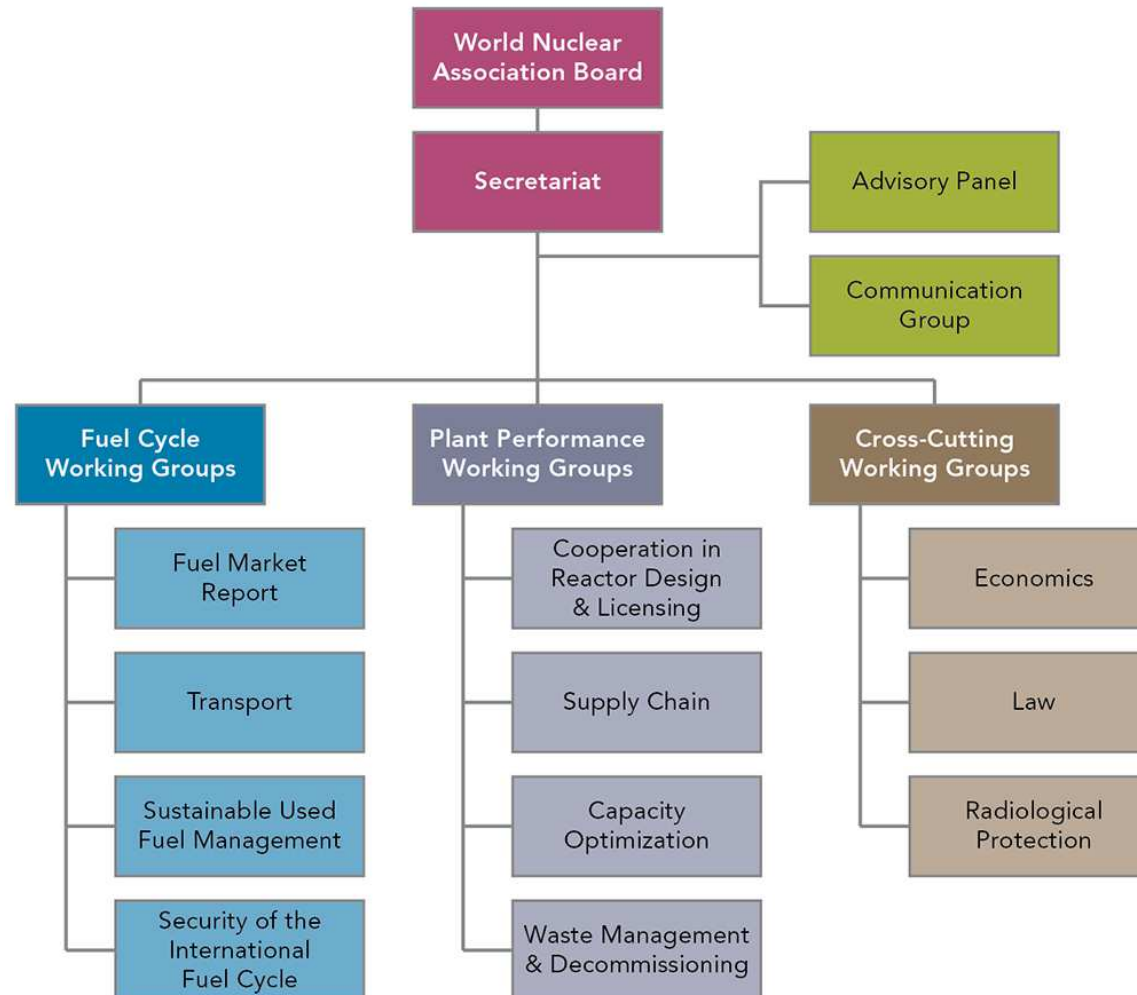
World Nuclear Association Board

Secretariat

Advisory Panel

Communication Group

Fuel Cycle Working Groups

Fuel Market Report

Transport

Sustainable Used Fuel Management

Security of the International Fuel Cycle

Plant Performance Working Groups

Cooperation in Reactor Design & Licensing

Supply Chain

Capacity Optimization

Waste Management & Decommissioning

Cross-Cutting Working Groups

Economics

Law

Radiological Protection